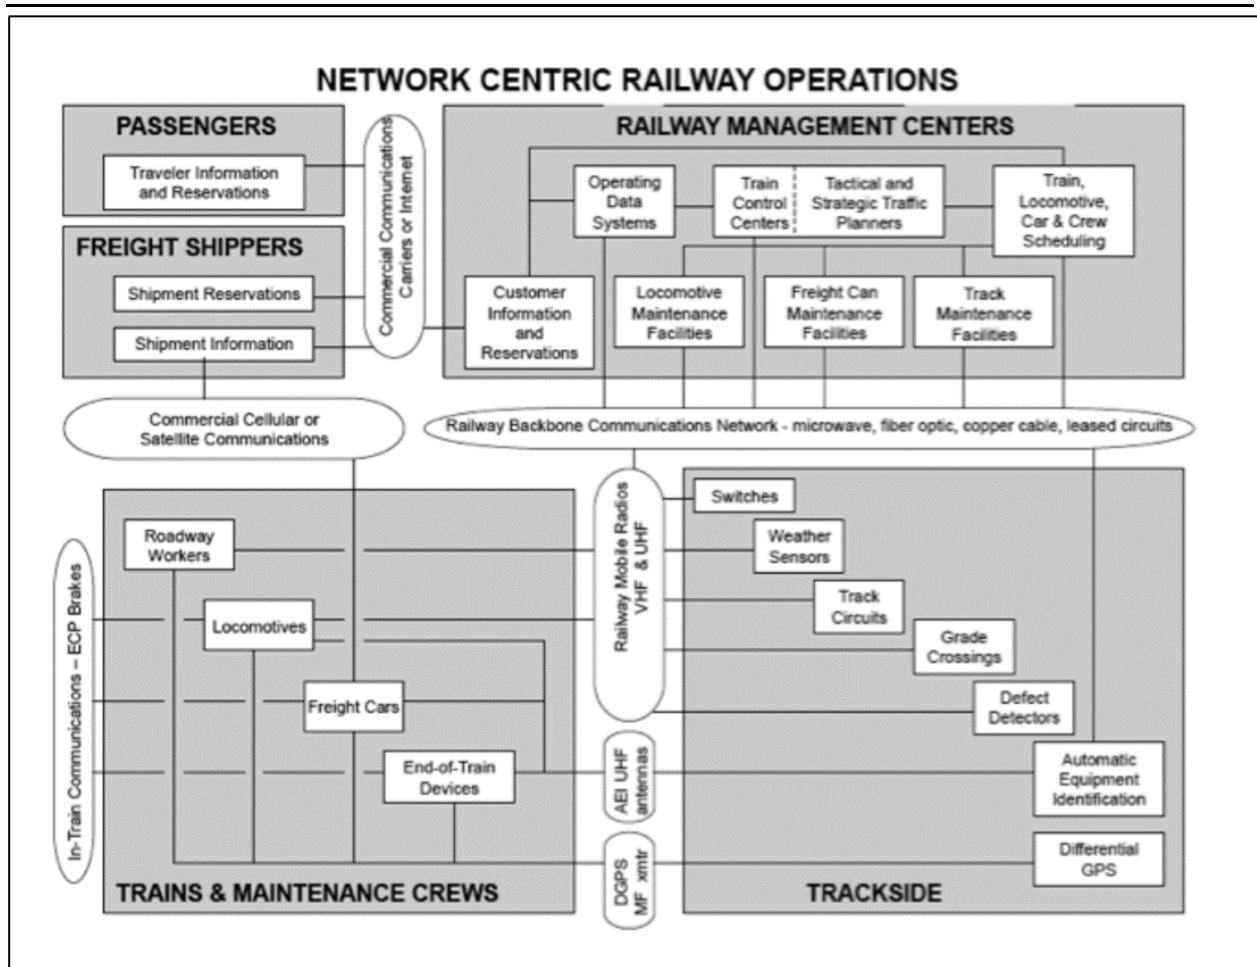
NETWORK CENTRIC RAILWAY OPERATIONS

PASSENGERS

Traveler Information and Reservations

FREIGHT SHIPPERS

Shipment Reservations

Shipment Information

Commercial Communications Carriers or Internet

RAILWAY MANAGEMENT CENTERS

Operating Data Systems

Train Control Centers

Tactical and Strategic Traffic Planners

Train, Locomotive, Car & Crew Scheduling

Customer Information and Reservations

Locomotive Maintenance Facilities

Freight Can Maintenance Facilities

Track Maintenance Facilities

Commercial Cellular or Satellite Communications

Railway Backbone Communications Network - microwave, fiber optic, copper cable, leased circuits

In-Train Communications – ECP Brakes

Roadway Workers

Locomotives

Freight Cars

End-of-Train Devices

TRAINS & MAINTENANCE CREWS

Railway Mobile Radios VHF & UHF

AEI UHF antennas

DGPS MF xmtr

Switches

Weather Sensors

Track Circuits

Grade Crossings

Defect Detectors

Automatic Equipment Identification

Differential GPS

TRACKSIDE